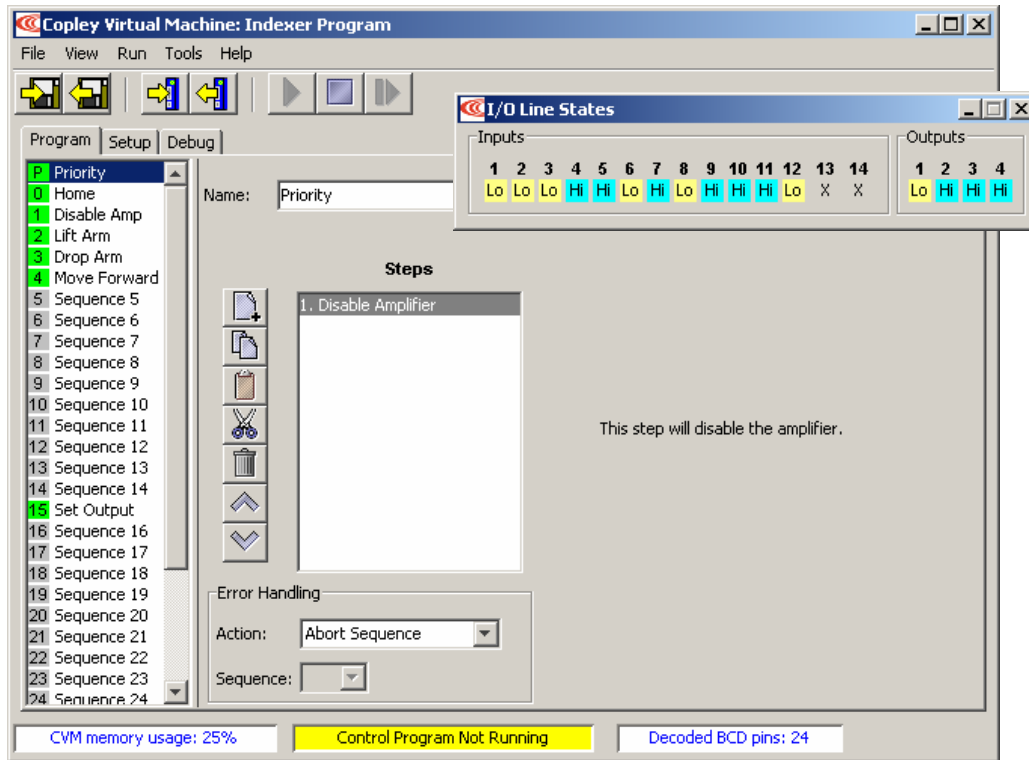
Copley Virtual Machine: Indexer Program

File View Run Tools Help

I/O Line States

Inputs

| 1 | 2 | 3 | 4 | 5 | 6 | 7 | 8 | 9 | 10 | 11 | 12 | 13 | 14 |
|---|---|---|---|---|---|---|---|---|---|---|---|---|---|
| Lo | Lo | Lo | Hi | Hi | Lo | Hi | Lo | Hi | Hi | Hi | Lo | X | X |

Outputs

| 1 | 2 | 3 | 4 |
|---|---|---|---|
| Lo | Hi | Hi | Hi |

Program | Setup | Debug

P Priority
0 Home
1 Disable Amp
2 Lift Arm
3 Drop Arm
4 Move Forward
5 Sequence 5
6 Sequence 6
7 Sequence 7
8 Sequence 8
9 Sequence 9
10 Sequence 10
11 Sequence 11
12 Sequence 12
13 Sequence 13
14 Sequence 14
15 Set Output
16 Sequence 16
17 Sequence 17
18 Sequence 18
19 Sequence 19
20 Sequence 20
21 Sequence 21
22 Sequence 22
23 Sequence 23
24 Sequence 24

Name: Priority

Steps

1. Disable Amplifier

This step will disable the amplifier.

Error Handling

Action: Abort Sequence

Sequence:

CVM memory usage: 25%

Control Program Not Running

Decoded BCD pins: 24